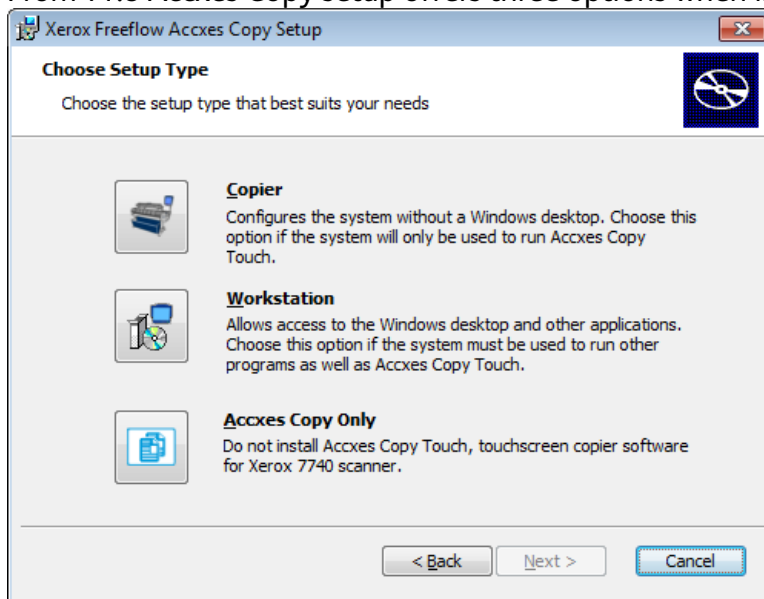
Xerox Freeflow Accxes Copy Setup

Choose Setup Type

Choose the setup type that best suits your needs

Copier
Configures the system without a Windows desktop. Choose this option if the system will only be used to run Accxes Copy Touch.

Workstation
Allows access to the Windows desktop and other applications. Choose this option if the system must be used to run other programs as well as Accxes Copy Touch.

Accxes Copy Only
Do not install Accxes Copy Touch, touchscreen copier software for Xerox 7740 scanner.

< Back   Next >   Cancel